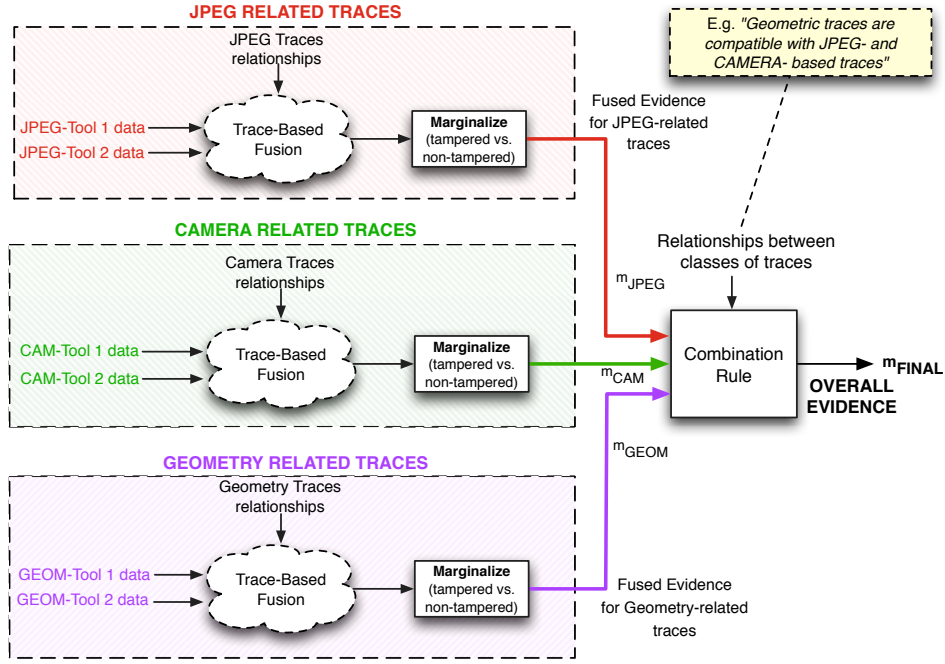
JPEG RELATED TRACES

JPEG Traces relationships

JPEG-Tool 1 data

JPEG-Tool 2 data

Trace-Based Fusion

Marginalize (tampered vs. non-tampered)

Fused Evidence for JPEG-related traces

E.g. "Geometric traces are compatible with JPEG- and CAMERA- based traces"

CAMERA RELATED TRACES

Camera Traces relationships

CAM-Tool 1 data

CAM-Tool 2 data

Trace-Based Fusion

Marginalize (tampered vs. non-tampered)

Relationships between classes of traces

$m_{JPEG}$

$m_{CAM}$

Combination Rule

$m_{FINAL}$

OVERALL EVIDENCE

$m_{GEOM}$

GEOMETRY RELATED TRACES

Geometry Traces relationships

GEOM-Tool 1 data

GEOM-Tool 2 data

Trace-Based Fusion

Marginalize (tampered vs. non-tampered)

Fused Evidence for Geometry-related traces